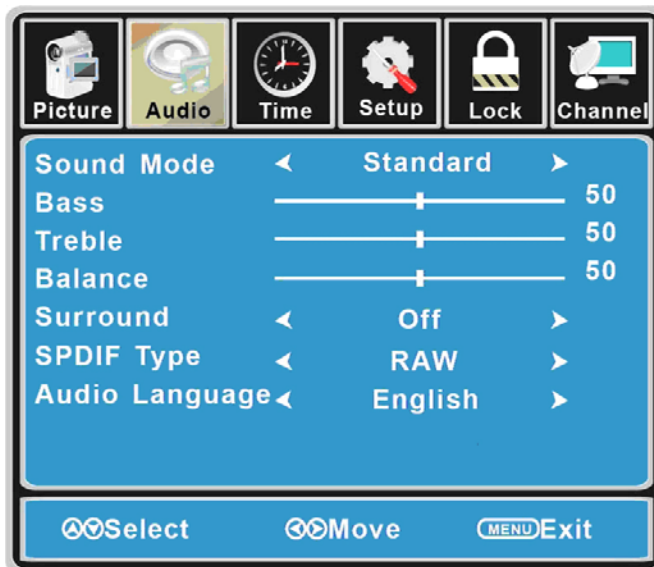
Picture Audio Time Setup Lock Channel

| | | |
|---|---|---|
| Sound Mode | ◄ Standard ► | |
| Bass | | 50 |
| Treble | | 50 |
| Balance | | 50 |
| Surround | ◄ Off ► | |
| SPDIF Type | ◄ RAW ► | |
| Audio Language | ◄ English ► | |

Select Move MENU Exit